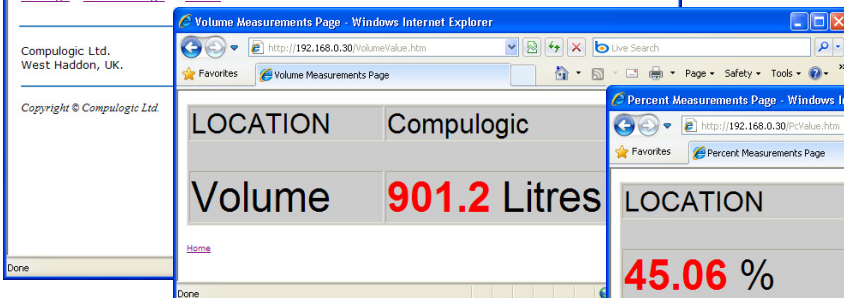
Compulogic Ltd.
West Haddon, UK.

Copyright © Compulogic Ltd.

Done

Volume Measurements Page - Windows Internet Explorer

http://192.168.0.30/VolumeValue.htm

Live Search

Favorites

Volume Measurements Page

Page ▾ Safety ▾ Tools ▾

| LOCATION | Compulogic |
|---|---|
| Volume | 901.2 Litres |

Home

Done

Percent Measurements Page - Windows Internet

http://192.168.0.30/PcValue.htm

Favorites

Percent Measurements Page

LOCATION

45.06 %